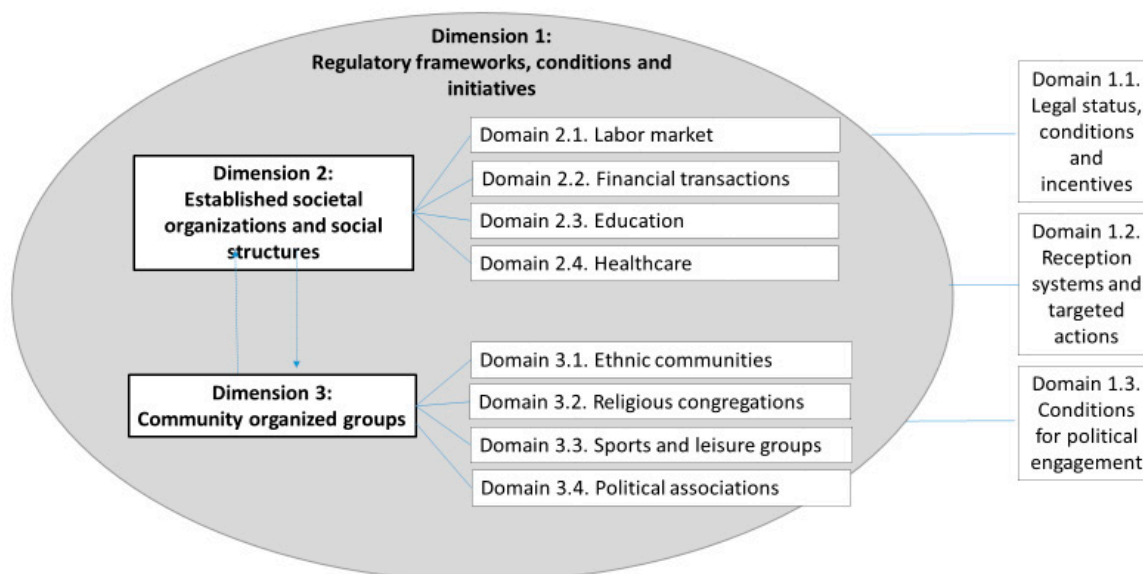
Dimension 1:
Regulatory frameworks, conditions and initiatives

Dimension 2:
Established societal organizations and social structures

Domain 2.1. Labor market

Domain 2.2. Financial transactions

Domain 2.3. Education

Domain 2.4. Healthcare

Dimension 3:
Community organized groups

Domain 3.1. Ethnic communities

Domain 3.2. Religious congregations

Domain 3.3. Sports and leisure groups

Domain 3.4. Political associations

Domain 1.1. Legal status, conditions and incentives

Domain 1.2. Reception systems and targeted actions

Domain 1.3. Conditions for political engagement